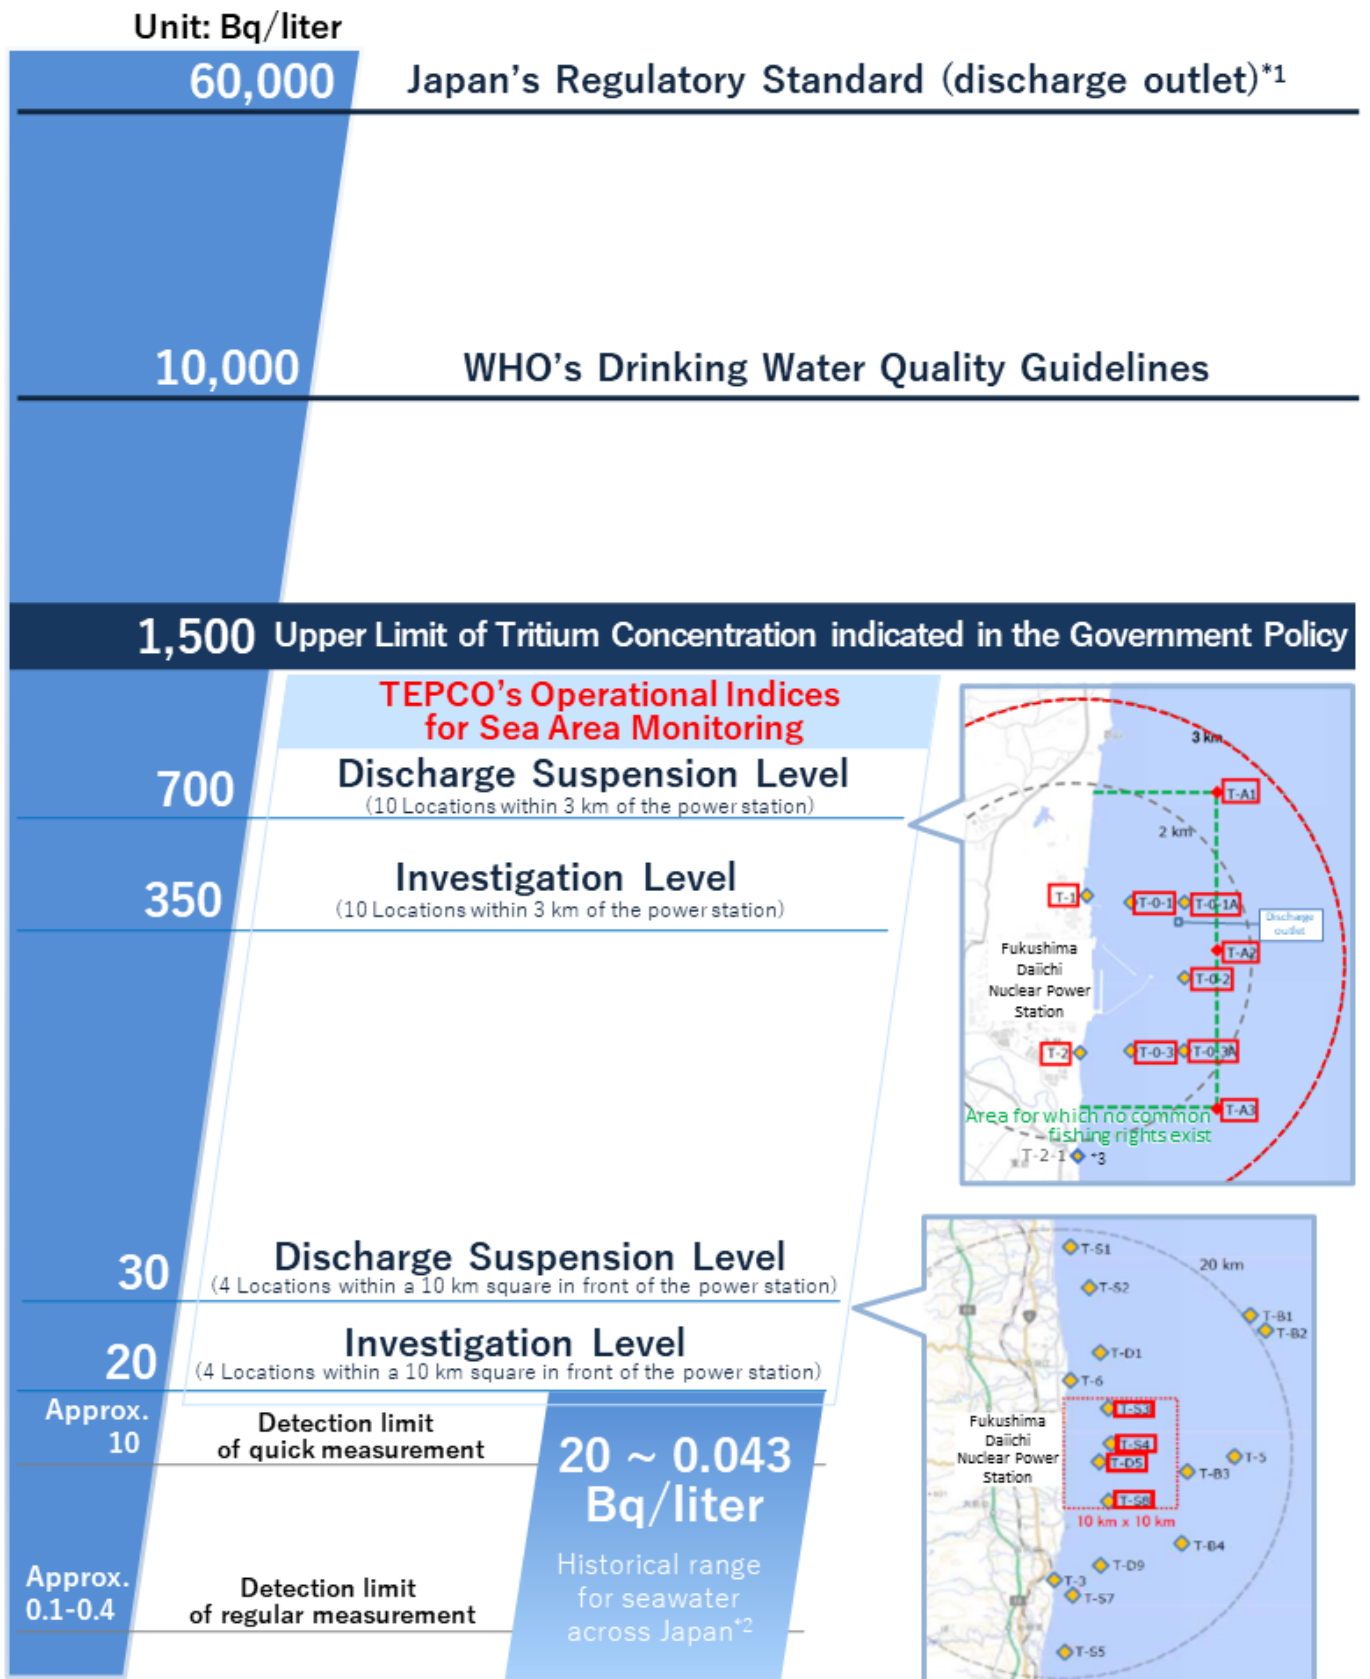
Unit: Bq/liter

60,000 Japan's Regulatory Standard (discharge outlet)$^{*1}$

10,000 WHO's Drinking Water Quality Guidelines

1,500 Upper Limit of Tritium Concentration indicated in the Government Policy

TEPCO's Operational Indices for Sea Area Monitoring

700 Discharge Suspension Level
(10 Locations within 3 km of the power station)

350 Investigation Level
(10 Locations within 3 km of the power station)

3 km
2 km
T-A1
T-1
T-0-1
T-0-1A
Discharge outlet
T-A2
T-0-2
Fukushima Daiichi Nuclear Power Station
T-2
T-0-3
T-0-3A
T-A3
Area for which no common fishing rights exist
T-2-1 *3

30 Discharge Suspension Level
(4 Locations within a 10 km square in front of the power station)

20 Investigation Level
(4 Locations within a 10 km square in front of the power station)

T-S1
20 km
T-S2
T-B1
T-B2
T-D1
T-6
T-S3
Fukushima Daiichi Nuclear Power Station
T-S4
T-D5
T-5
T-B3
T-S8
10 km x 10 km
T-B4
T-D9
T-3
T-S7
T-S5

Approx. 10 Detection limit of quick measurement

Approx. 0.1-0.4 Detection limit of regular measurement

20 ~ 0.043 Bq/liter
Historical range for seawater across Japan$^{*2}$